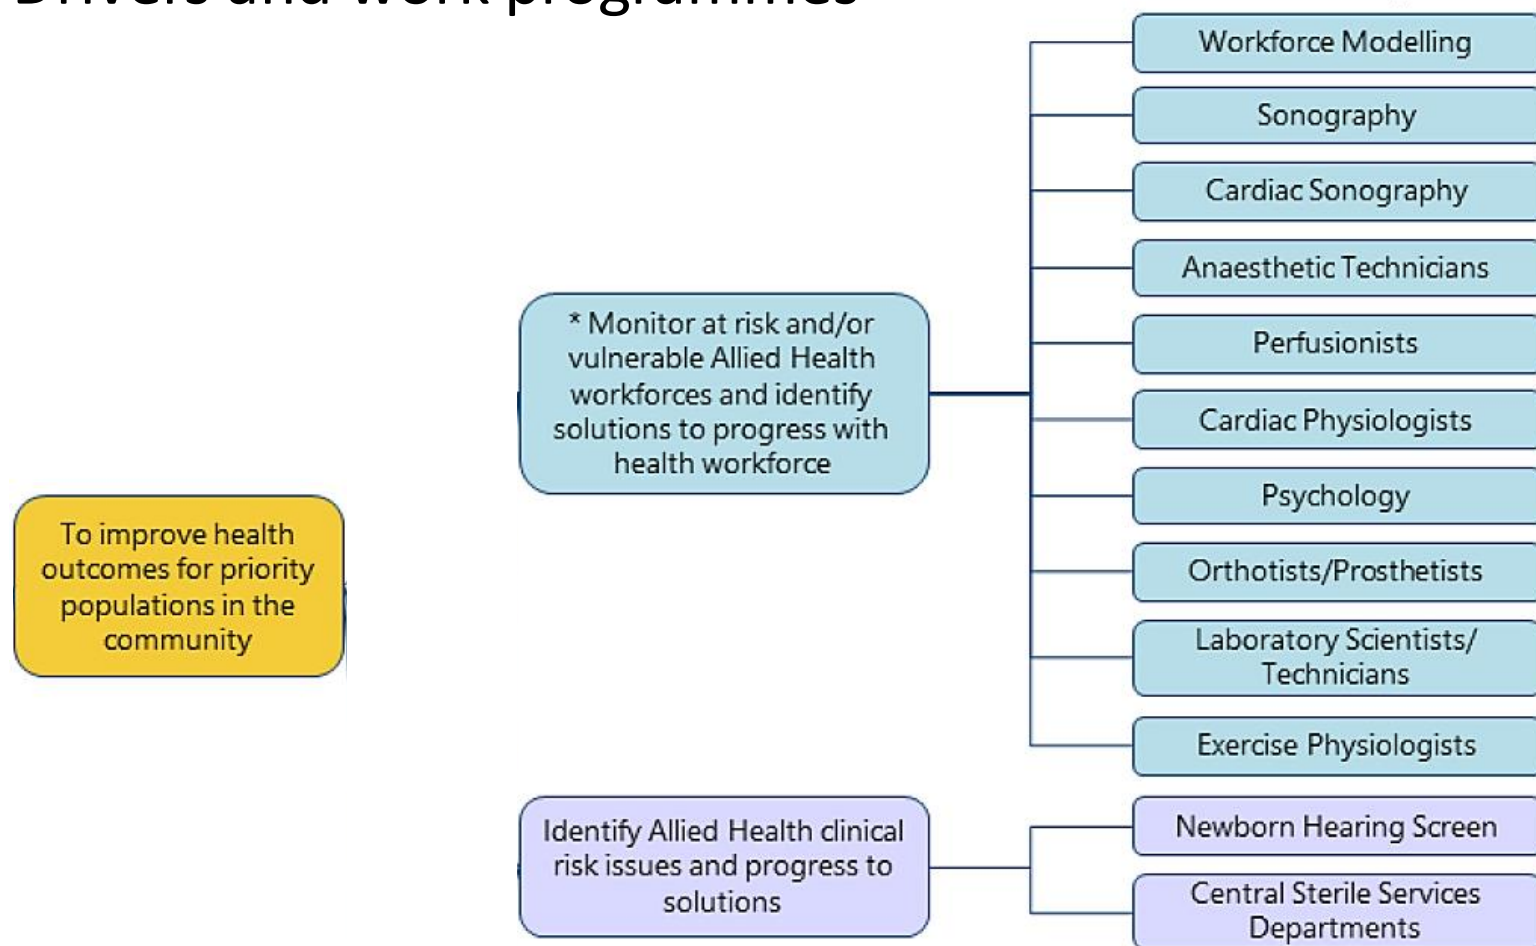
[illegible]

Workforce Modelling

Sonography

Cardiac Sonography

Anaesthetic Technicians

Perfusionists

Cardiac Physiologists

Psychology

Orthotists/Prosthetists

Laboratory Scientists/ Technicians

Exercise Physiologists

* Monitor at risk and/or vulnerable Allied Health workforces and identify solutions to progress with health workforce

To improve health outcomes for priority populations in the community

Identify Allied Health clinical risk issues and progress to solutions

Newborn Hearing Screen

Central Sterile Services Departments